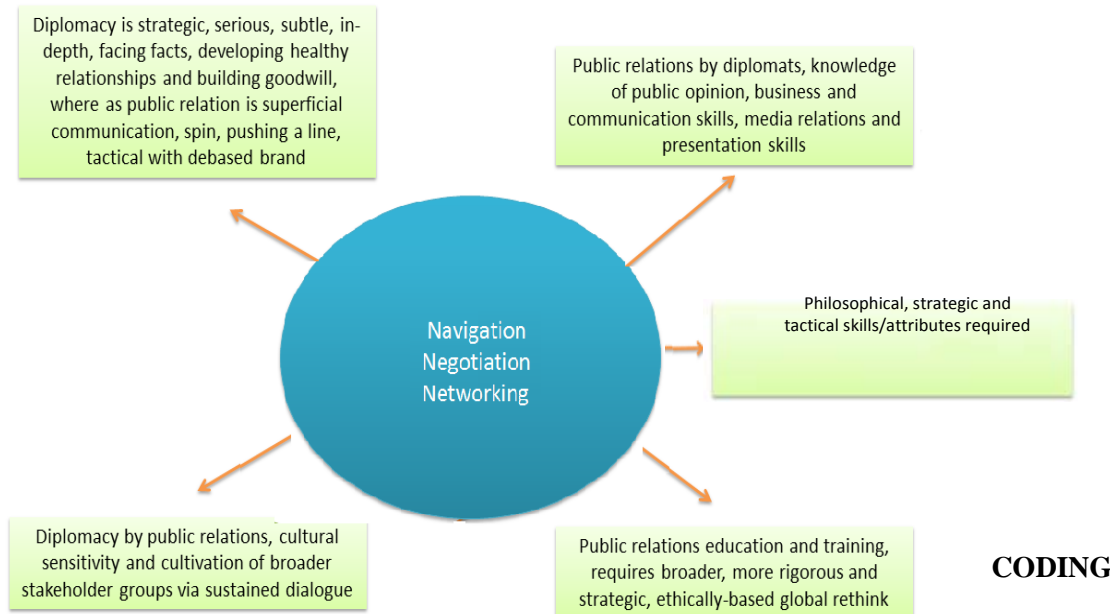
Diplomacy is strategic, serious, subtle, in-depth, facing facts, developing healthy relationships and building goodwill, where as public relation is superficial communication, spin, pushing a line, tactical with debased brand

Public relations by diplomats, knowledge of public opinion, business and communication skills, media relations and presentation skills

Navigation
Negotiation
Networking

Philosophical, strategic and tactical skills/attributes required

Diplomacy by public relations, cultural sensitivity and cultivation of broader stakeholder groups via sustained dialogue

Public relations education and training, requires broader, more rigorous and strategic, ethically-based global rethink

CODING